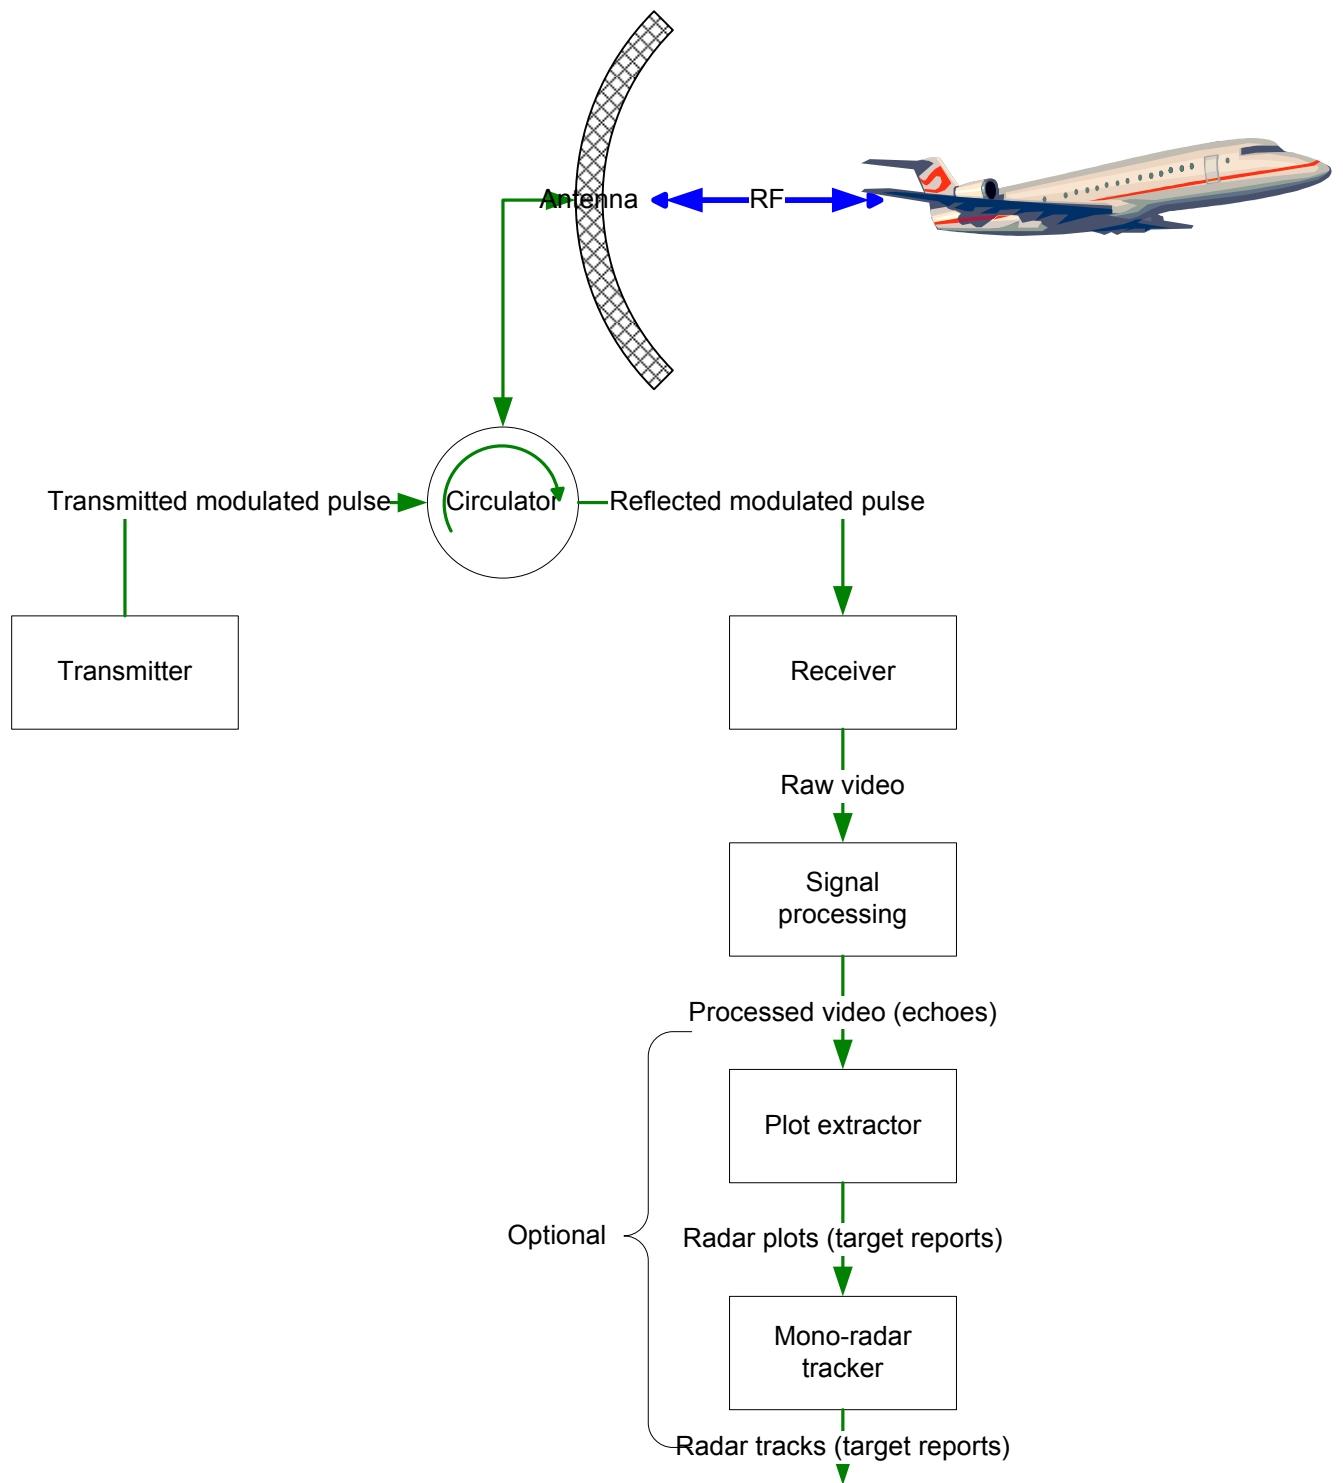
Antenna

RF

Transmitted modulated pulse

Circulator

Reflected modulated pulse

Transmitter

Receiver

Raw video

Signal processing

Processed video (echoes)

Plot extractor

Optional

Radar plots (target reports)

Mono-radar tracker

Radar tracks (target reports)